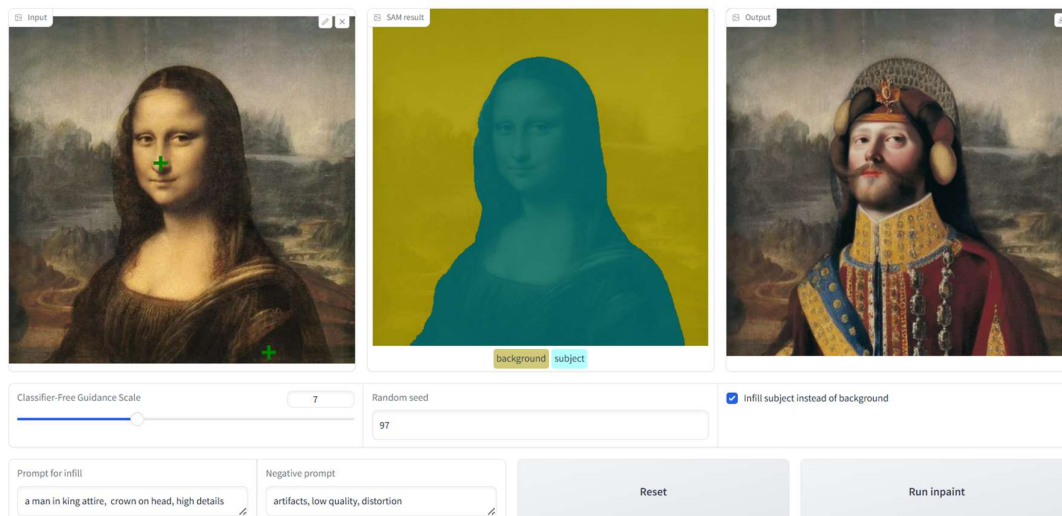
Input

SAM result

Output

background subject

Classifier-Free Guidance Scale

7

Random seed

97

Infill subject instead of background

Prompt for infill

a man in king attire, crown on head, high details

Negative prompt

artifacts, low quality, distortion

Reset

Run inpaint